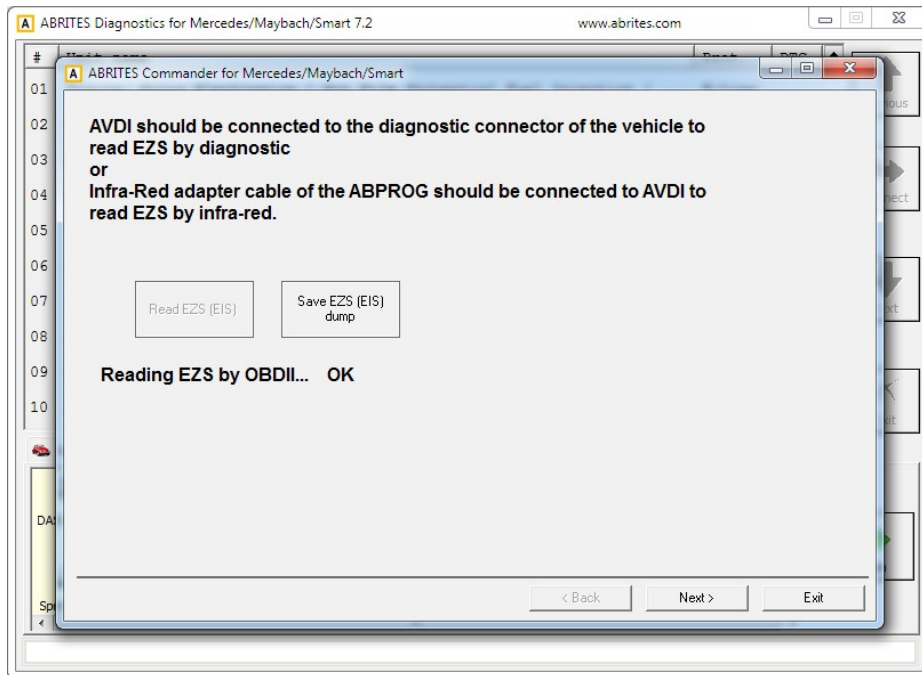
ABRITES Diagnostics for Mercedes/Maybach/Smart 7.2

www.abrites.com

#

01
02
03
04
05
06
07
08
09
10

ous

ect

xt

it

DA

Sp

ABRITES Commander for Mercedes/Maybach/Smart

AVDI should be connected to the diagnostic connector of the vehicle to read EZS by diagnostic
or
Infra-Red adapter cable of the ABPROG should be connected to AVDI to read EZS by infra-red.

Read EZS (EIS)

Save EZS (EIS) dump

Reading EZS by OBDII... OK

< Back

Next >

Exit